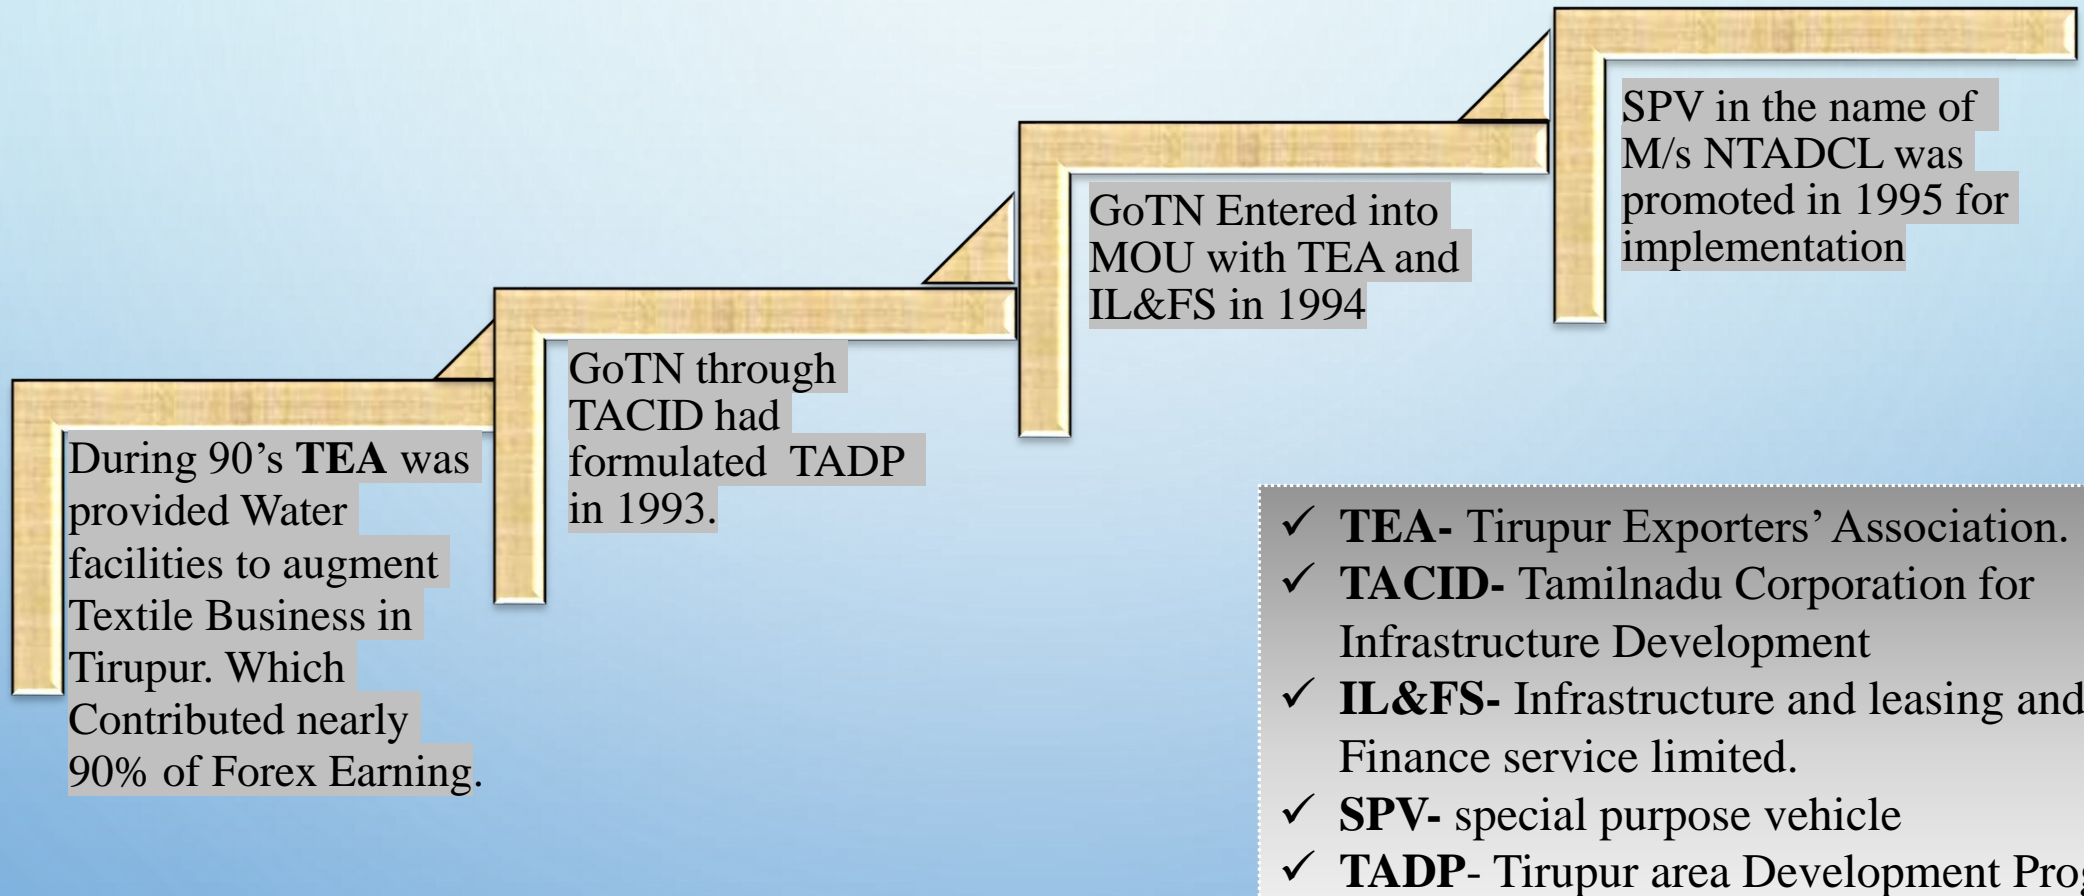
During 90’s **TEA** was provided Water facilities to augment Textile Business in Tirupur. Which Contributed nearly 90% of Forex Earning.

GoTN through TACID had formulated TADP in 1993.

GoTN Entered into MOU with TEA and IL&FS in 1994

SPV in the name of M/s NTADCL was promoted in 1995 for implementation

✓ **TEA-** Tirupur Exporters’ Association.
✓ **TACID-** Tamilnadu Corporation for Infrastructure Development
✓ **IL&FS-** Infrastructure and leasing and Finance service limited.
✓ **SPV-** special purpose vehicle
✓ **TADP**- Tirupur area Development Pro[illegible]